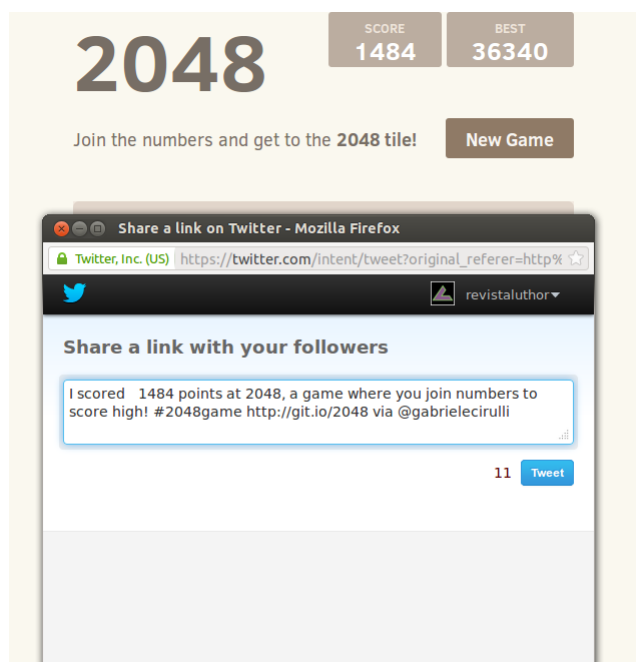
2048

SCORE
1484

BEST
36340

Join the numbers and get to the **2048 tile!**

New Game

Share a link on Twitter - Mozilla Firefox

Twitter, Inc. (US) https://twitter.com/intent/tweet?original_referer=http%

revistaluthor

Share a link with your followers

I scored 1484 points at 2048, a game where you join numbers to score high! #2048game http://git.io/2048 via @gabrielecirulli

11 Tweet